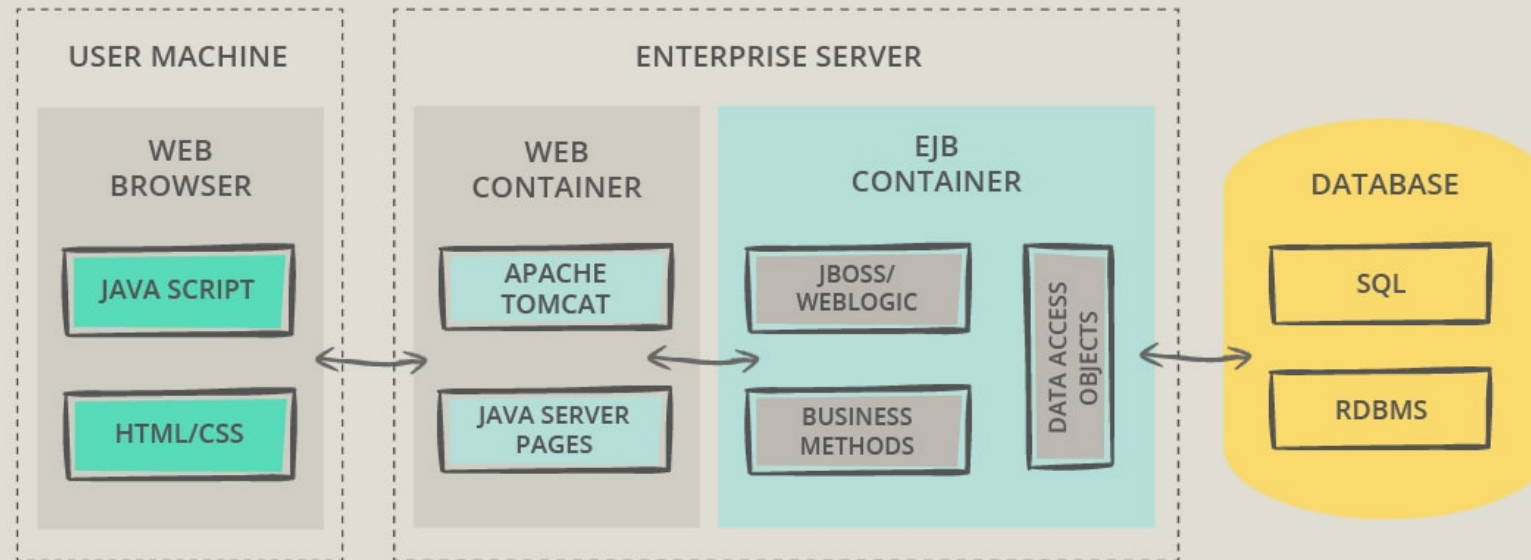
USER MACHINE

WEB BROWSER

JAVA SCRIPT

HTML/CSS

ENTERPRISE SERVER

WEB CONTAINER

APACHE TOMCAT

JAVA SERVER PAGES

EJB CONTAINER

JBOSS/ WEBLOGIC

BUSINESS METHODS

DATA ACCESS OBJECTS

DATABASE

SQL

RDBMS